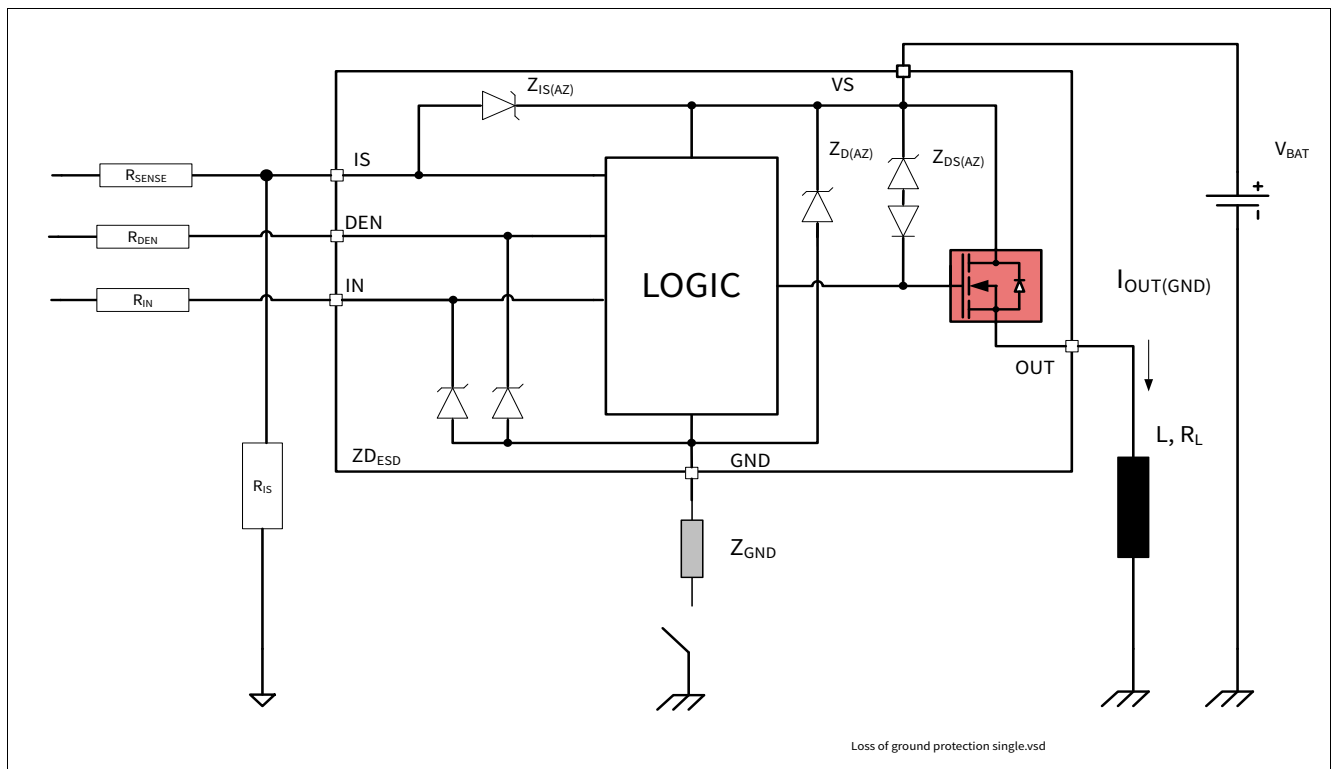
$Z_{IS(AZ)}$

VS

$Z_{D(AZ)}$

$Z_{DS(AZ)}$

$V_{BAT}$

+

$R_{SENSE}$

IS

$R_{DEN}$

DEN

$R_{IN}$

IN

LOGIC

$I_{OUT(GND)}$

OUT

L, $R_L$

$ZD_{ESD}$

GND

$R_{IS}$

$Z_{GND}$

Loss of ground protection single.vsd